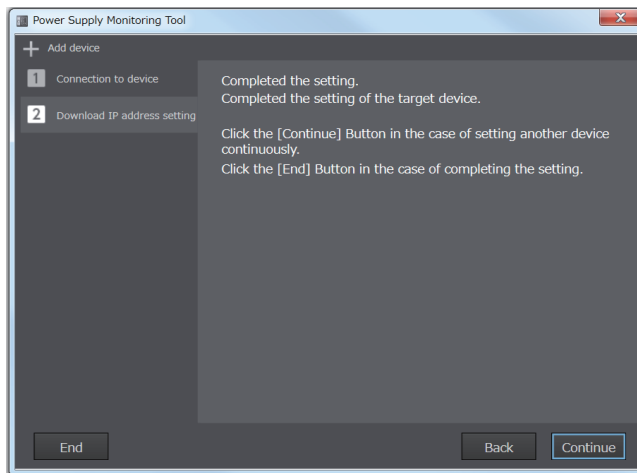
Power Supply Monitoring Tool

Add device

1 Connection to device

2 Download IP address setting

Completed the setting.
Completed the setting of the target device.

Click the [Continue] Button in the case of setting another device continuously.
Click the [End] Button in the case of completing the setting.

End

Back

Continue